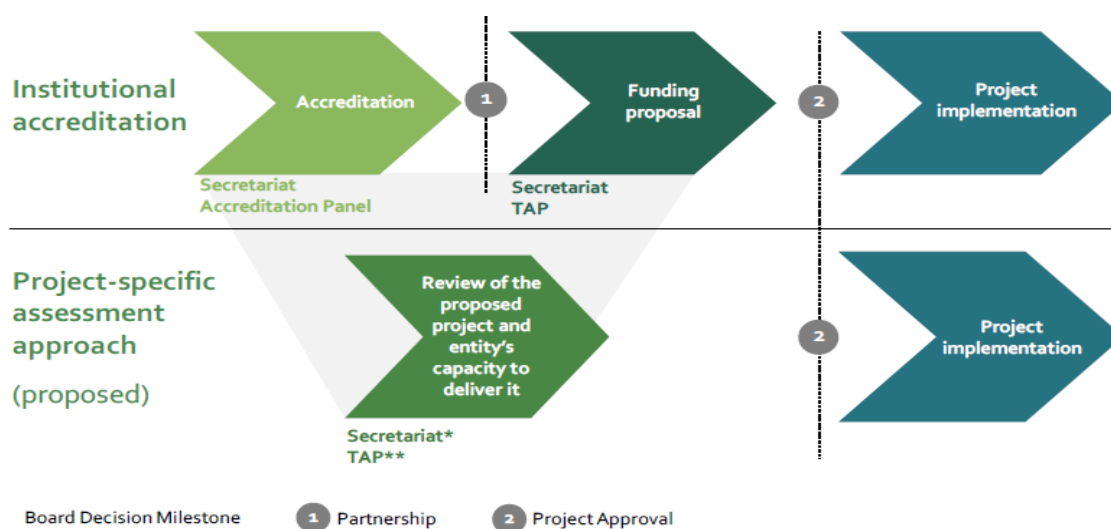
Institutional accreditation

Accreditation

1

Funding proposal

2

Project implementation

Secretariat
Accreditation Panel

Secretariat
TAP

Project-specific assessment approach

(proposed)

Review of the proposed project and entity's capacity to deliver it

2

Project implementation

Secretariat*
TAP**

Board Decision Milestone 1 Partnership 2 Project Approval